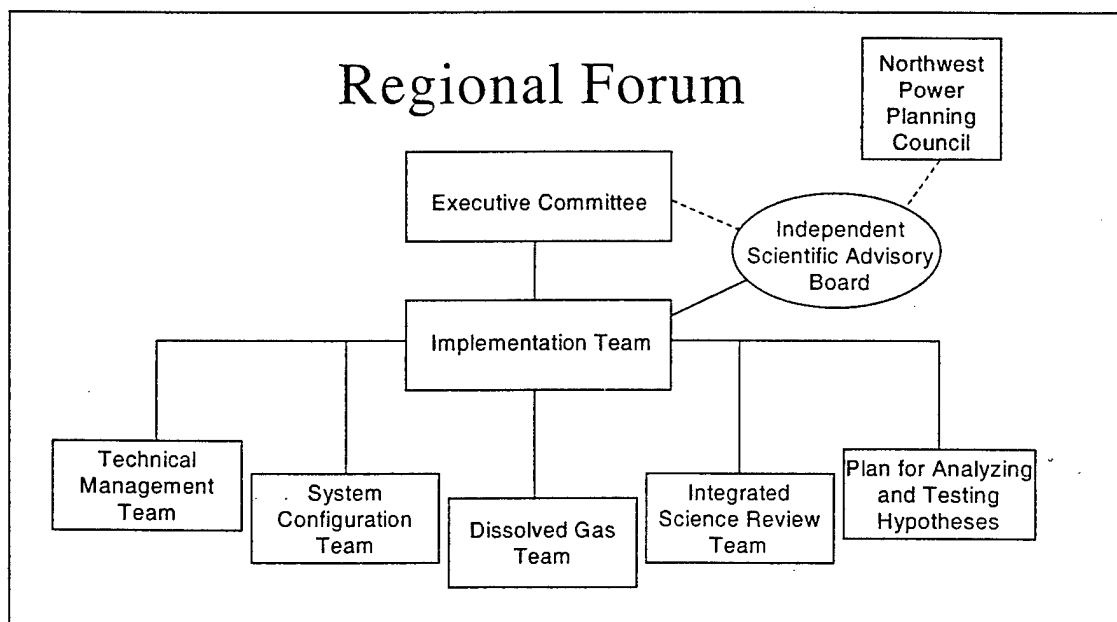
Regional Forum

Northwest Power Planning Council

Executive Committee

Independent Scientific Advisory Board

Implementation Team

Technical Management Team

System Configuration Team

Dissolved Gas Team

Integrated Science Review Team

Plan for Analyzing and Testing Hypotheses